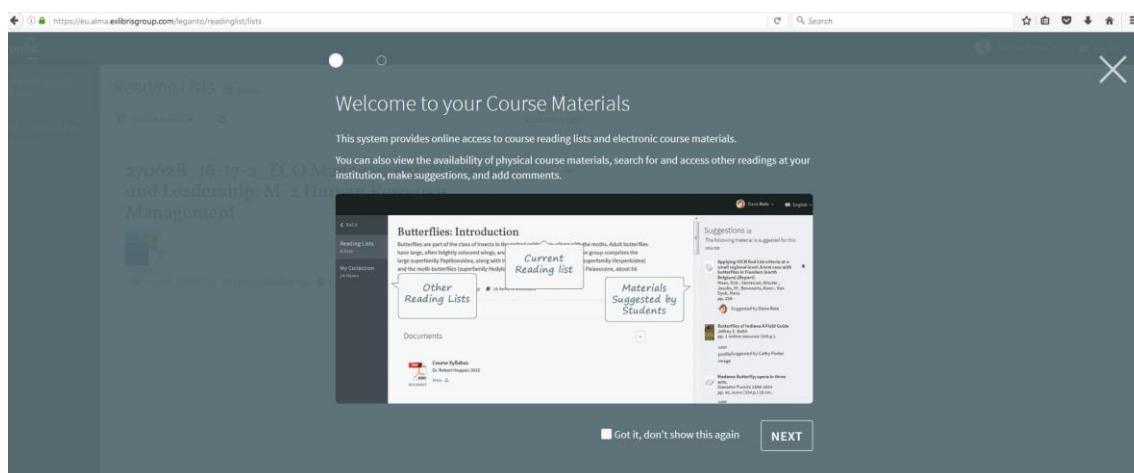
https://eu.alma.exlibrisgroup.com/leganto/readinglist/lists

Search

Reading Lists

27062B_16-17-2_ECO M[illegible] and Leadership: M-2 Human Resource Management

Welcome to your Course Materials

This system provides online access to course reading lists and electronic course materials.

You can also view the availability of physical course materials, search for and access other readings at your institution, make suggestions, and add comments.

< BACK

Reading Lists

My Collection

Butterflies: Introduction

Butterflies are part of the class of insects in the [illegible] the moths. Adult butterflies have large, often brightly coloured wings, and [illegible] group comprises the large superfamily Papilionoidea, along with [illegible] superfamily Hesperioidea) and the moth-butterflies (superfamily Hedyl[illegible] Paleocene, about 56

Current Reading list

Other Reading Lists

Materials Suggested by Students

Documents

Course Syllabus
Dr. Robert Hopper | 2015
View

Suggestions
The following material is suggested for this course

Applying IUCN Red List criteria at a small regional level: A test case with butterflies in Flanders (north Belgium) [Report]
Maes, Dirk ; Janssens, Wouter ; Jacobs, M ; Benssens, Koen ; Van Dyck, Hans
pp. 258-

Suggested by Dana Reis

Butterflies of Indiana A Field Guide
Jeffrey E. Belth
pp. 1 online resource (344 p.)

Suggested by Cathy Porter

Madama Butterfly opera in three acts
Giacomo Puccini 1858-1924

Got it, don't show this again

NEXT